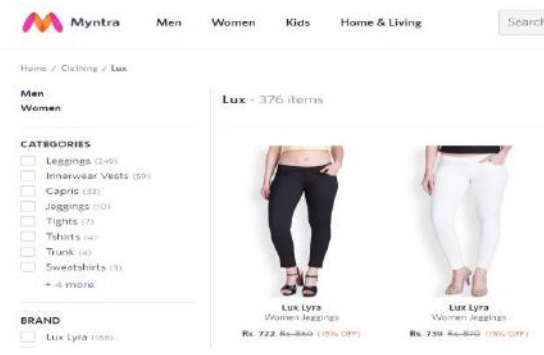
Myntra Men Women Kids Home & Living Search

Home / Clothing / Lux

Men
Women

Lux - 376 items

CATEGORIES
Leggings (249)
Innerwear Vests (59)
Capris (33)
Jeggings (10)
Tights (7)
Tshirts (4)
Trunk (4)
Sweatshirts (3)
+ 4 more

BRAND
Lux Lyra (356)

Lux Lyra
Women Jeggings
Rs. 722 Rs. 850 (15% OFF)

Lux Lyra
Women Jeggings
Rs. 739 Rs. 870 (15% OFF)